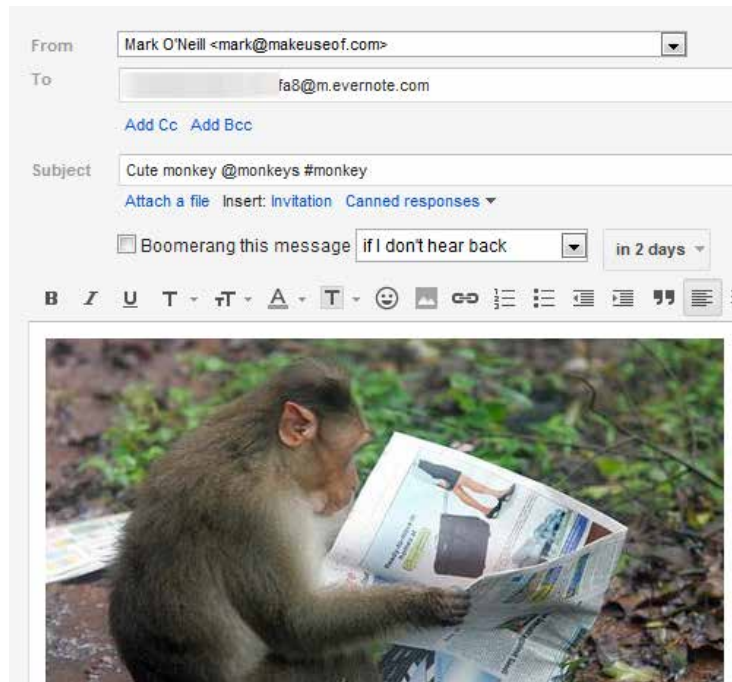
From Mark O'Neill <mark@makeuseof.com>

To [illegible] fa8@m.evernote.com

Add Cc Add Bcc

Subject Cute monkey @monkeys #monkey

Attach a file Insert: Invitation Canned responses ▾

Boomerang this message if I don't hear back in 2 days

B I U T T A T